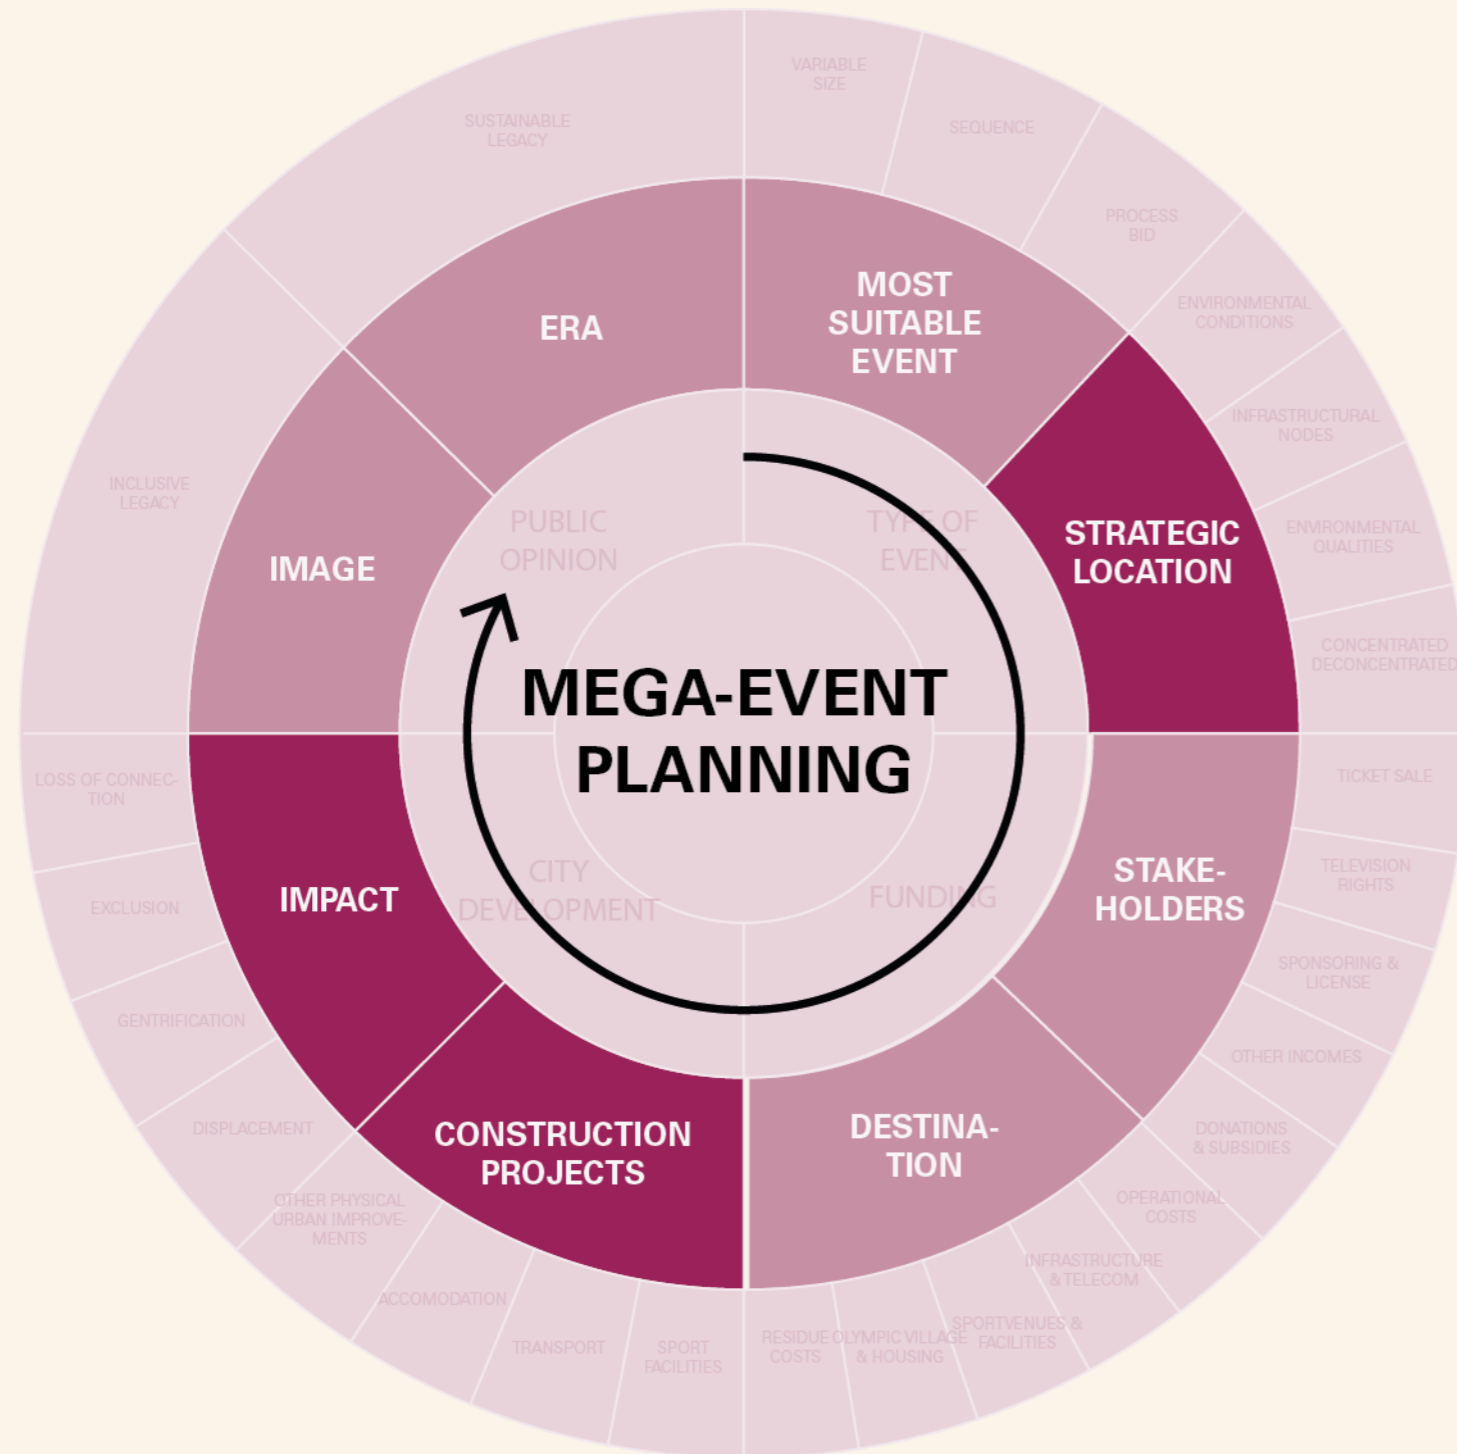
MEGA-EVENT PLANNING

PUBLIC OPINION
TYPE OF EVENT
FUNDING
CITY DEVELOPMENT

ERA
MOST SUITABLE EVENT
STRATEGIC LOCATION
STAKE-HOLDERS
DESTINA-TION
CONSTRUCTION PROJECTS
IMPACT
IMAGE

SUSTAINABLE LEGACY
VARIABLE SIZE
SEQUENCE
PROCESS BID
ENVIRONMENTAL CONDITIONS
INFRASTRUCTURAL NODES
ENVIRONMENTAL QUALITIES
CONCENTRATED DECONCENTRATED
TICKET SALE
TELEVISION RIGHTS
SPONSORING & LICENSE
OTHER INCOMES
DONATIONS & SUBSIDIES
OPERATIONAL COSTS
INFRASTRUCTURE & TELECOM
SPORTVENUES & FACILITIES
OLYMPIC VILLAGE & HOUSING
RESIDUE COSTS
SPORT FACILITIES
TRANSPORT
ACCOMODATION
OTHER PHYSICAL URBAN IMPROVEMENTS
DISPLACEMENT
GENTRIFICATION
EXCLUSION
LOSS OF CONNECTION
INCLUSIVE LEGACY